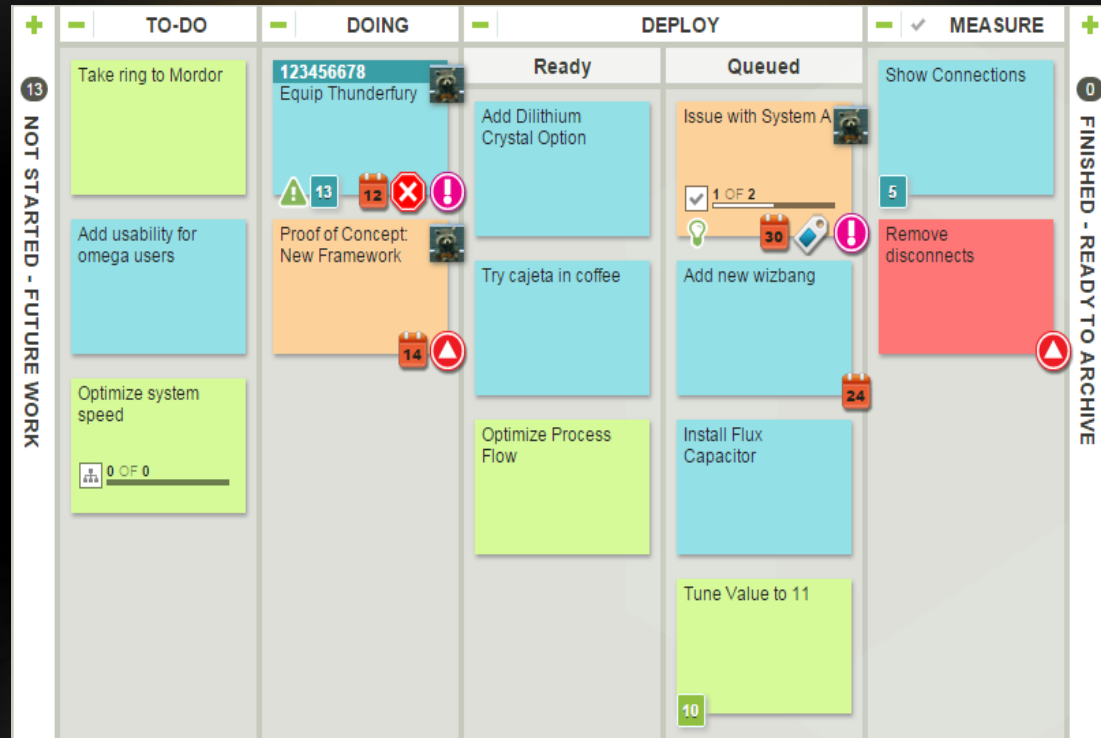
13
NOT STARTED - FUTURE WORK

TO-DO

Take ring to Mordor

Add usability for omega users

Optimize system speed

0 OF 0

DOING

123456678
Equip Thunderfury

13 12

Proof of Concept: New Framework

14

DEPLOY

Ready

Add Dilithium Crystal Option

Try cajeta in coffee

Optimize Process Flow

Queued

Issue with System A

1 OF 2

30

Add new wizbang

24

Install Flux Capacitor

Tune Value to 11

10

MEASURE

Show Connections

5

Remove disconnects

0
FINISHED - READY TO ARCHIVE